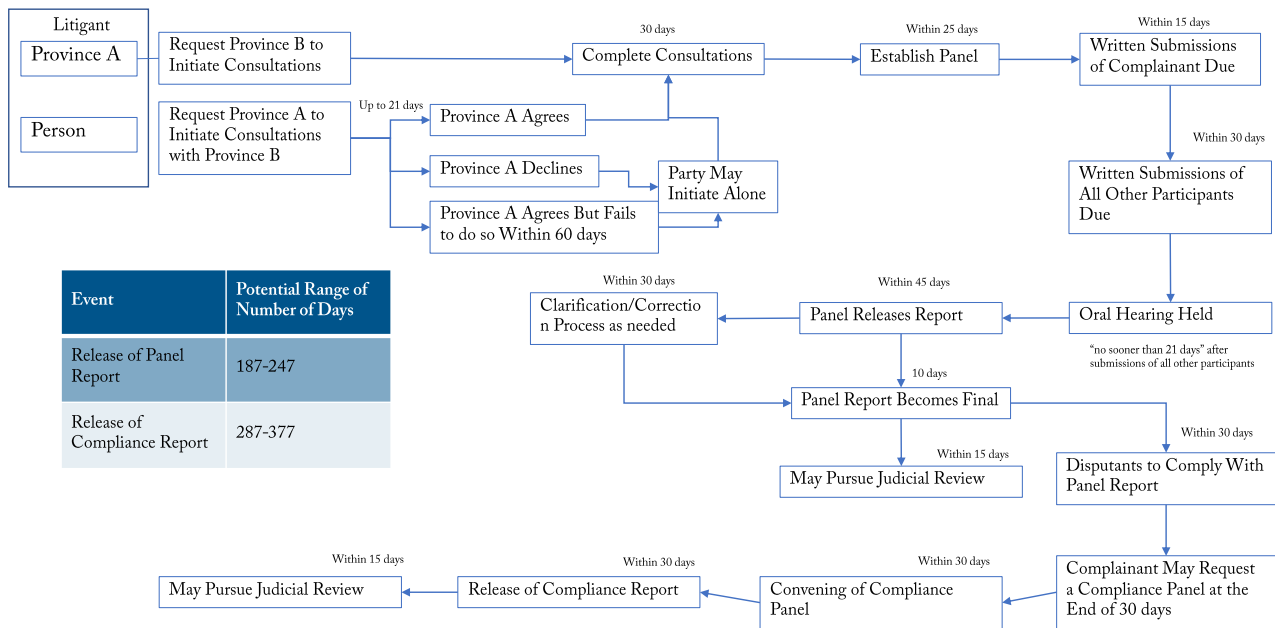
Litigant

Province A

Person

Request Province B to Initiate Consultations

Request Province A to Initiate Consultations with Province B

Up to 21 days

Province A Agrees

Province A Declines

Province A Agrees But Fails to do so Within 60 days

Party May Initiate Alone

30 days

Complete Consultations

Within 25 days

Establish Panel

Within 15 days

Written Submissions of Complainant Due

Within 30 days

Written Submissions of All Other Participants Due

Oral Hearing Held

"no sooner than 21 days" after submissions of all other participants

Within 45 days

Panel Releases Report

Within 30 days

Clarification/Correction Process as needed

10 days

Panel Report Becomes Final

Within 15 days

May Pursue Judicial Review

Within 30 days

Disputants to Comply With Panel Report

Complainant May Request a Compliance Panel at the End of 30 days

Within 30 days

Convening of Compliance Panel

Within 30 days

Release of Compliance Report

Within 15 days

May Pursue Judicial Review

| Event | Potential Range of Number of Days |
|---|---|
| Release of Panel Report | 187-247 |
| Release of Compliance Report | 287-377 |